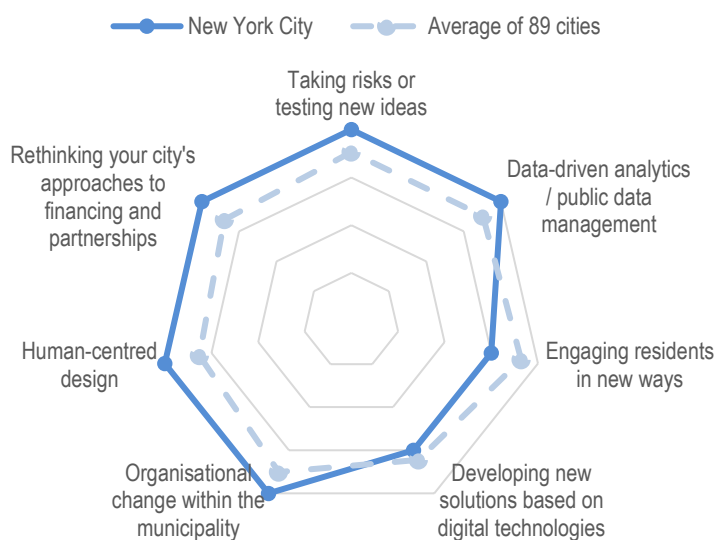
New York City
Average of 89 cities

Taking risks or testing new ideas

Data-driven analytics / public data management

Engaging residents in new ways

Developing new solutions based on digital technologies

Organisational change within the municipality

Human-centred design

Rethinking your city's approaches to financing and partnerships